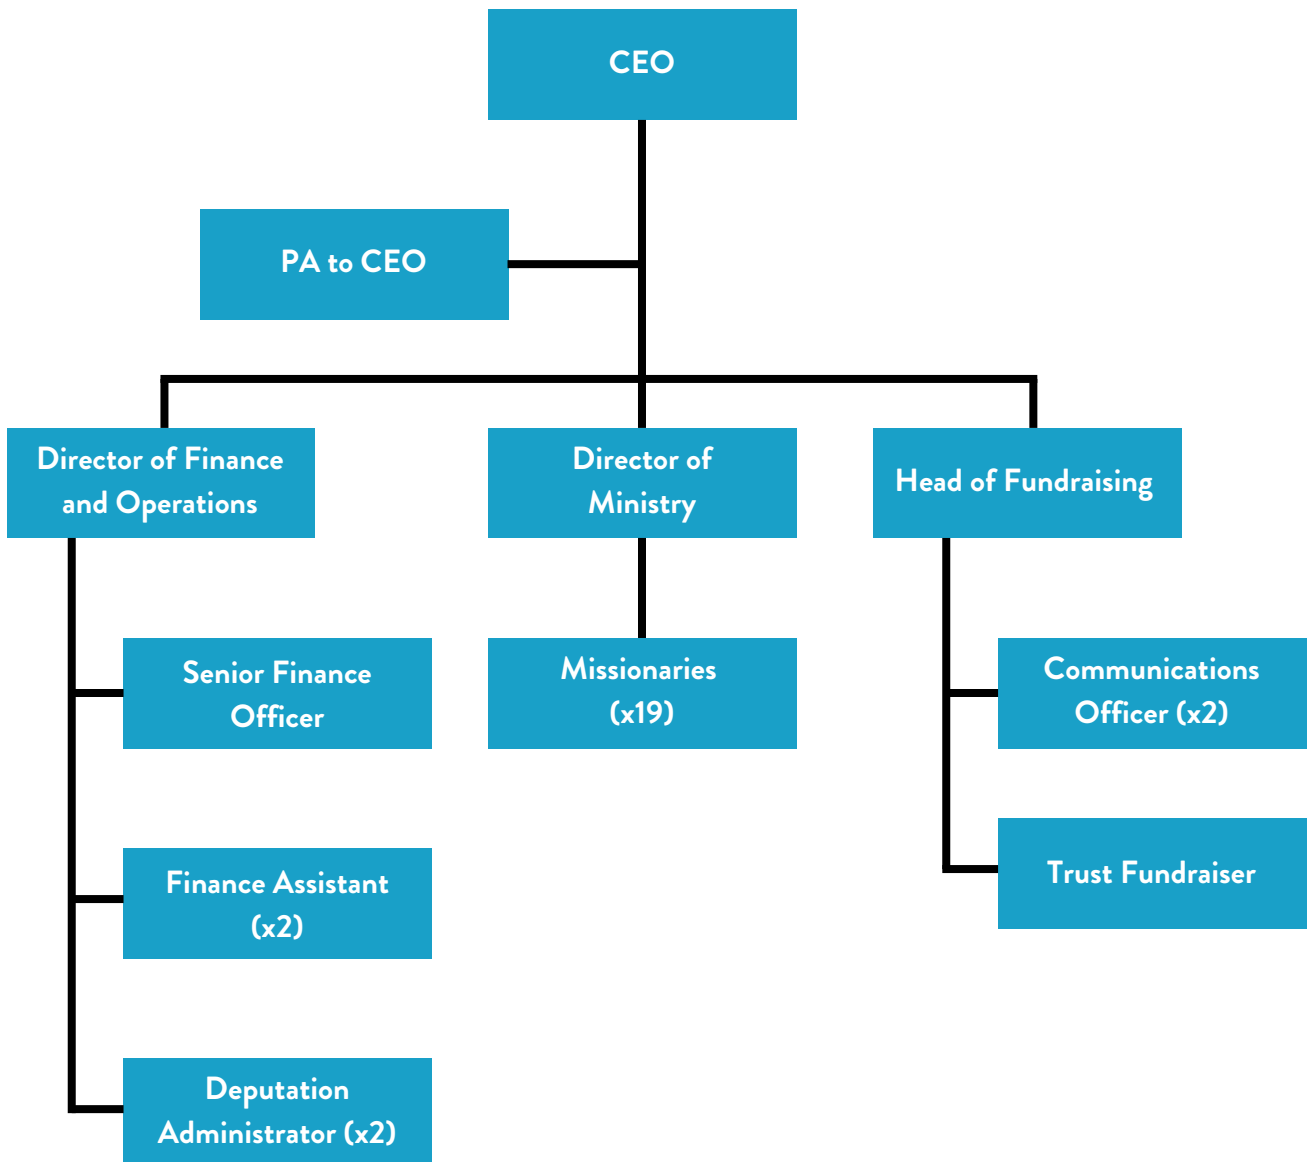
CEO

PA to CEO

Director of Finance and Operations

Director of Ministry

Head of Fundraising

Senior Finance Officer

Missionaries (x19)

Communications Officer (x2)

Finance Assistant (x2)

Trust Fundraiser

Deputation Administrator (x2)